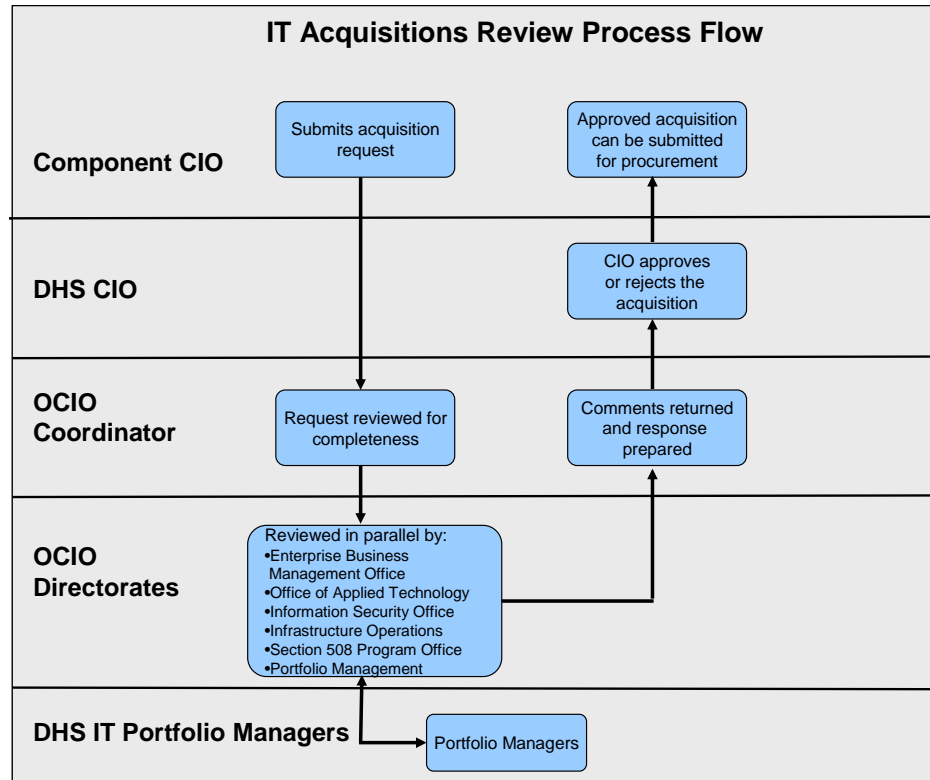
IT Acquisitions Review Process Flow

Component CIO

Submits acquisition request

Approved acquisition can be submitted for procurement

DHS CIO

CIO approves or rejects the acquisition

OCIO Coordinator

Request reviewed for completeness

Comments returned and response prepared

OCIO Directorates

Reviewed in parallel by:
•Enterprise Business Management Office
•Office of Applied Technology
•Information Security Office
•Infrastructure Operations
•Section 508 Program Office
•Portfolio Management

DHS IT Portfolio Managers

Portfolio Managers